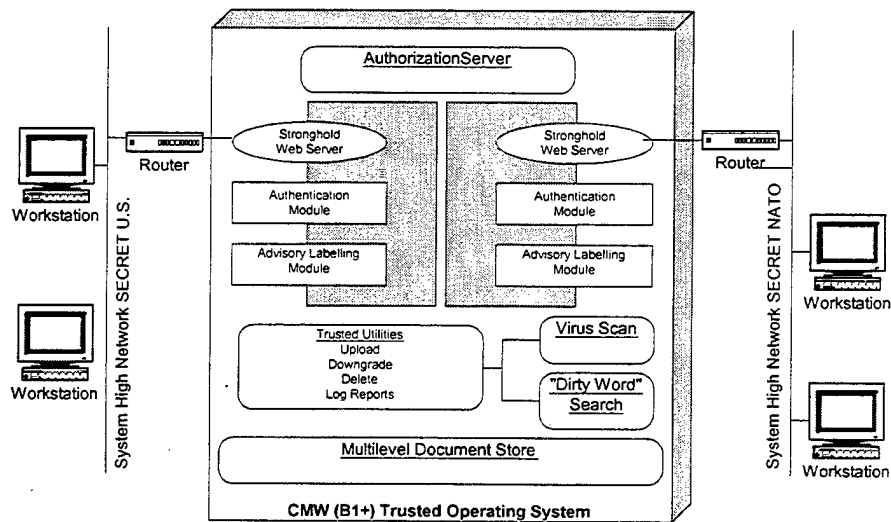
AuthorizationServer

Workstation

Router

Stronghold Web Server

Stronghold Web Server

Router

Authentication Module

Authentication Module

Advisory Labelling Module

Advisory Labelling Module

System High Network SECRET U.S.

System High Network SECRET NATO

Workstation

Workstation

Trusted Utilities
Upload
Downgrade
Delete
Log Reports

Virus Scan

"Dirty Word" Search

Workstation

Multilevel Document Store

Workstation

CMW (B1+) Trusted Operating System